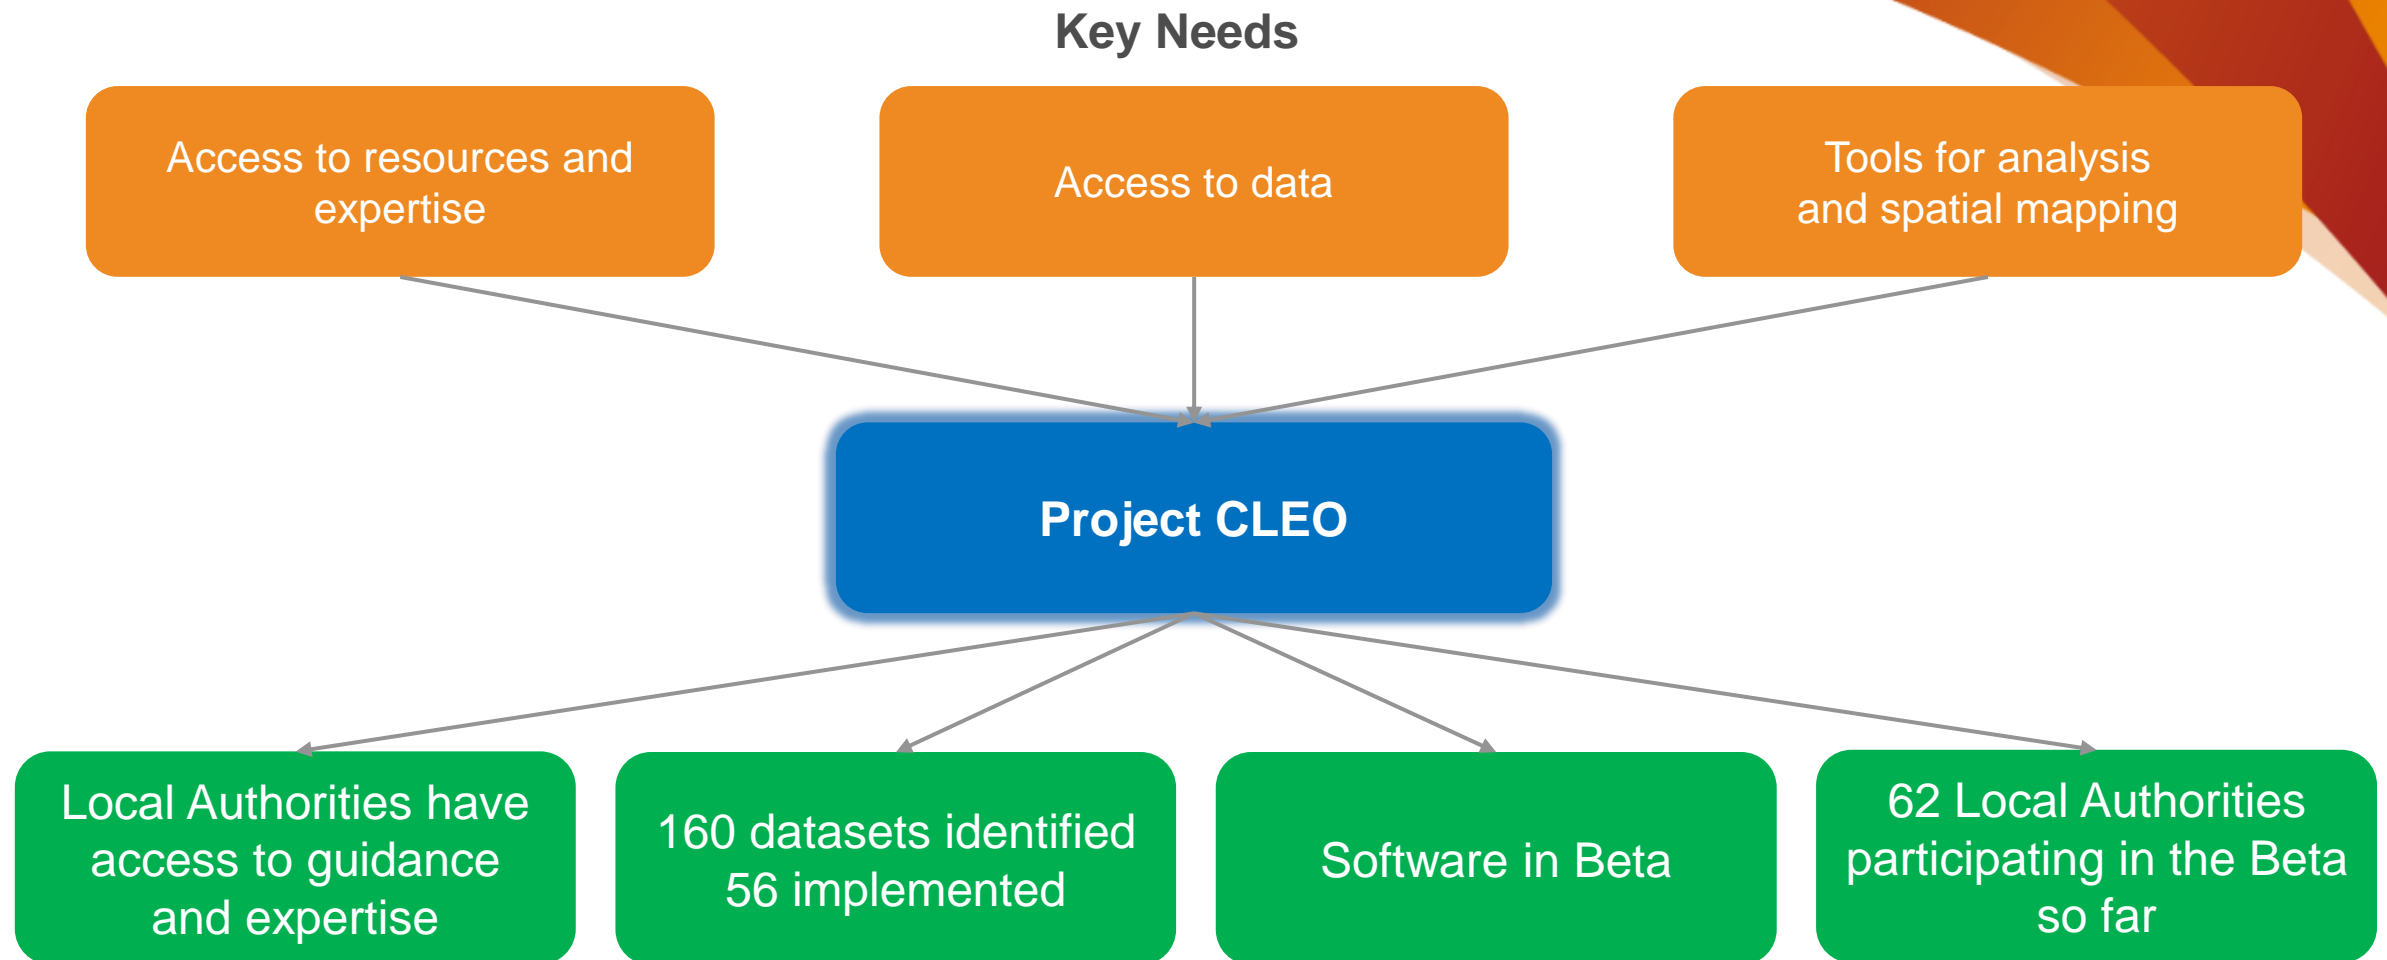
Key Needs

Access to resources and expertise

Access to data

Tools for analysis and spatial mapping

Project CLEO

Local Authorities have access to guidance and expertise

160 datasets identified
56 implemented

Software in Beta

62 Local Authorities participating in the Beta so far